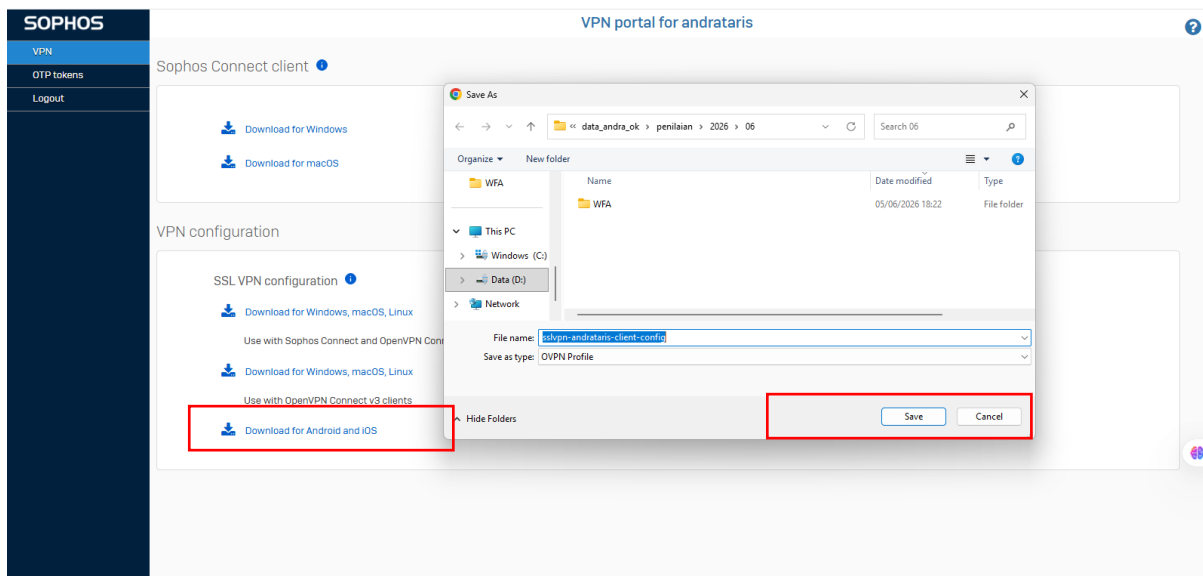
SOPHOS

VPN
OTP tokens
Logout

VPN portal for andrataris

Sophos Connect client

Download for Windows
Download for macOS

VPN configuration

SSL VPN configuration

Download for Windows, macOS, Linux
Use with Sophos Connect and OpenVPN Conn
Download for Windows, macOS, Linux
Use with OpenVPN Connect v3 clients
Download for Android and iOS

Save As

« data_andra_ok › penilaian › 2026 › 06
Search 06
Organize ▾ New folder

WFA
This PC
Windows (C:)
Data (D:)
Network

| Name | Date modified | Type |
|---|---|---|
| WFA | 05/06/2026 18:22 | File folder |

File name: sslvpn-andrataris-client-config
Save as type: OVPN Profile

Hide Folders
Save Cancel